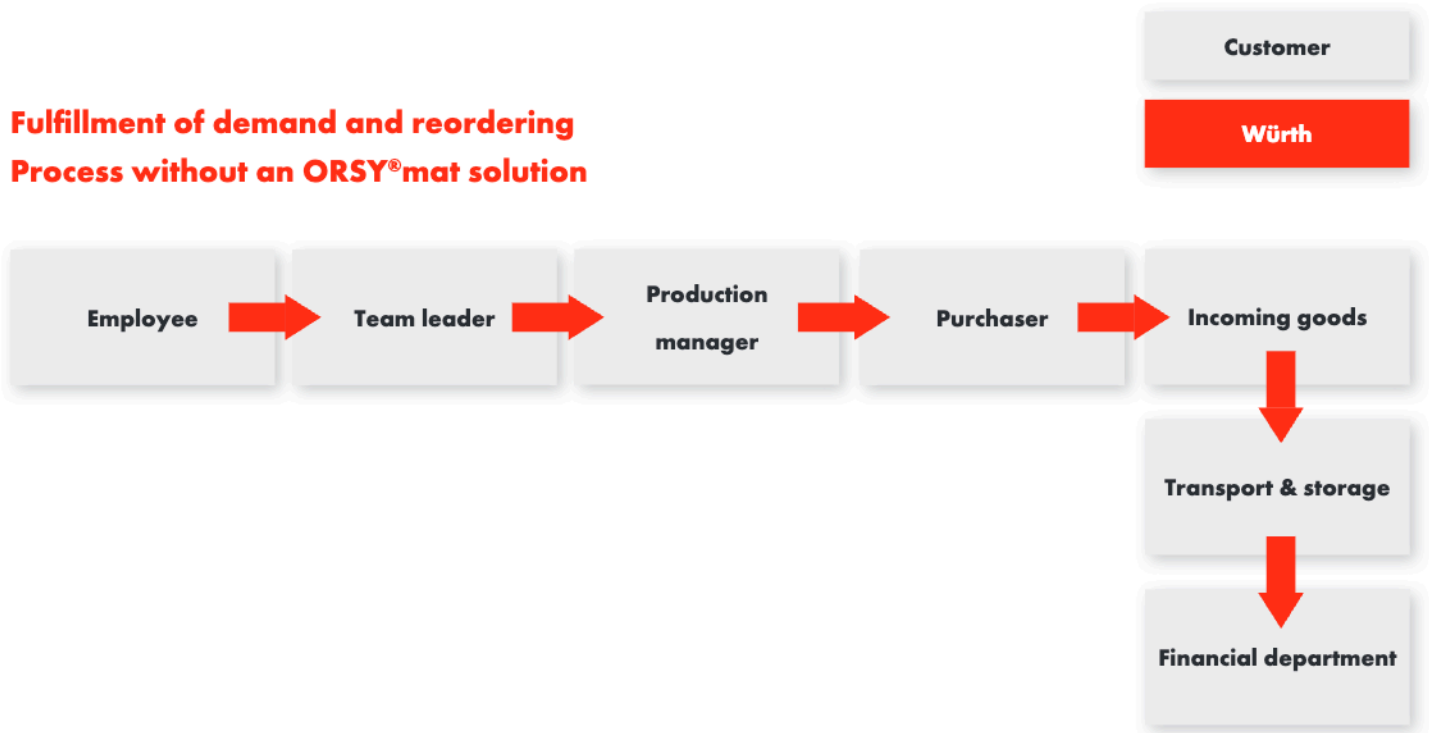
Customer

Würth

Fulfillment of demand and reordering
Process without an ORSY®mat solution

Employee

Team leader

Production manager

Purchaser

Incoming goods

Transport & storage

Financial department